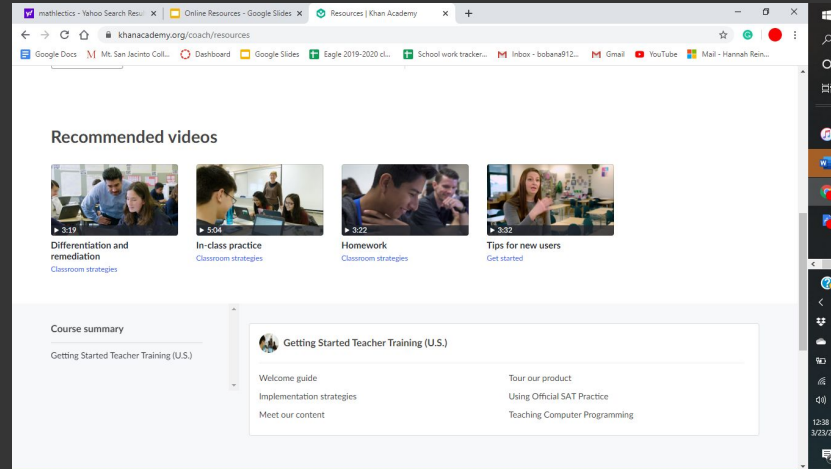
mathlectics - Yahoo Search Resul ×
Online Resources - Google Slides ×
Resources | Khan Academy ×
+

khanacademy.org/coach/resources

Google Docs
Mt. San Jacinto Coll...
Dashboard
Google Slides
Eagle 2019-2020 cl...
School work tracker...
Inbox - bobana912...
Gmail
YouTube
Mail - Hannah Rein...

Recommended videos

▶ 3:19
Differentiation and remediation
Classroom strategies

▶ 5:04
In-class practice
Classroom strategies

▶ 3:22
Homework
Classroom strategies

▶ 3:32
Tips for new users
Get started

Course summary

Getting Started Teacher Training (U.S.)

Getting Started Teacher Training (U.S.)

Welcome guide
Tour our product
Implementation strategies
Using Official SAT Practice
Meet our content
Teaching Computer Programming

12:38
3/23/2